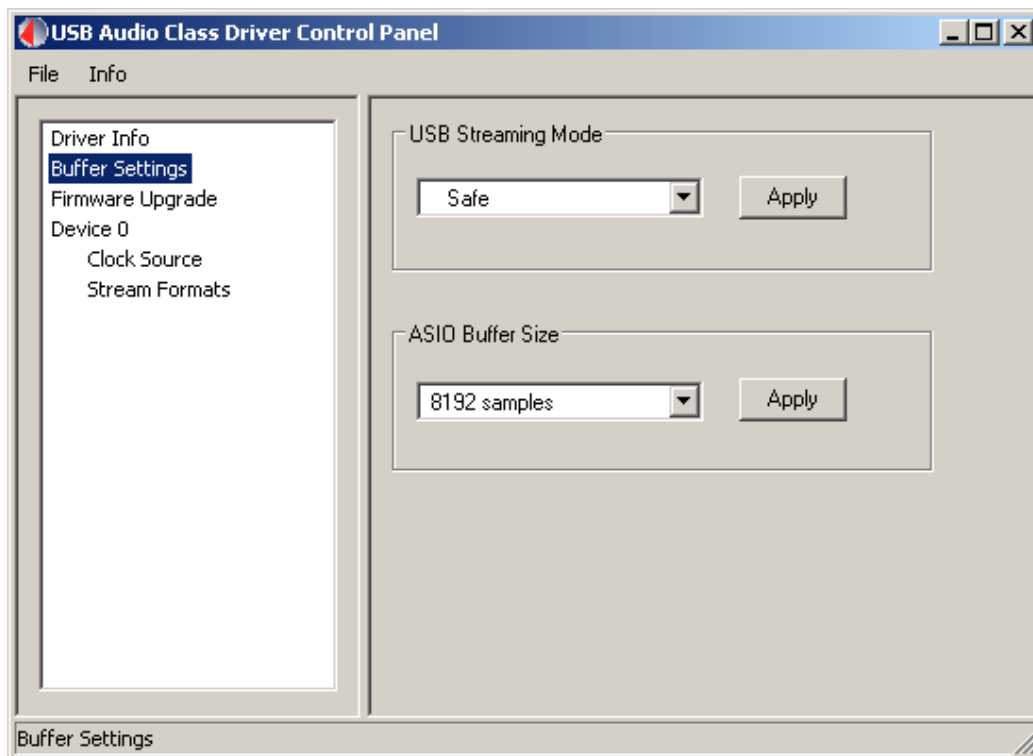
USB Audio Class Driver Control Panel

File Info

Driver Info
Buffer Settings
Firmware Upgrade
Device 0
Clock Source
Stream Formats

USB Streaming Mode

Safe

Apply

ASIO Buffer Size

8192 samples

Apply

Buffer Settings